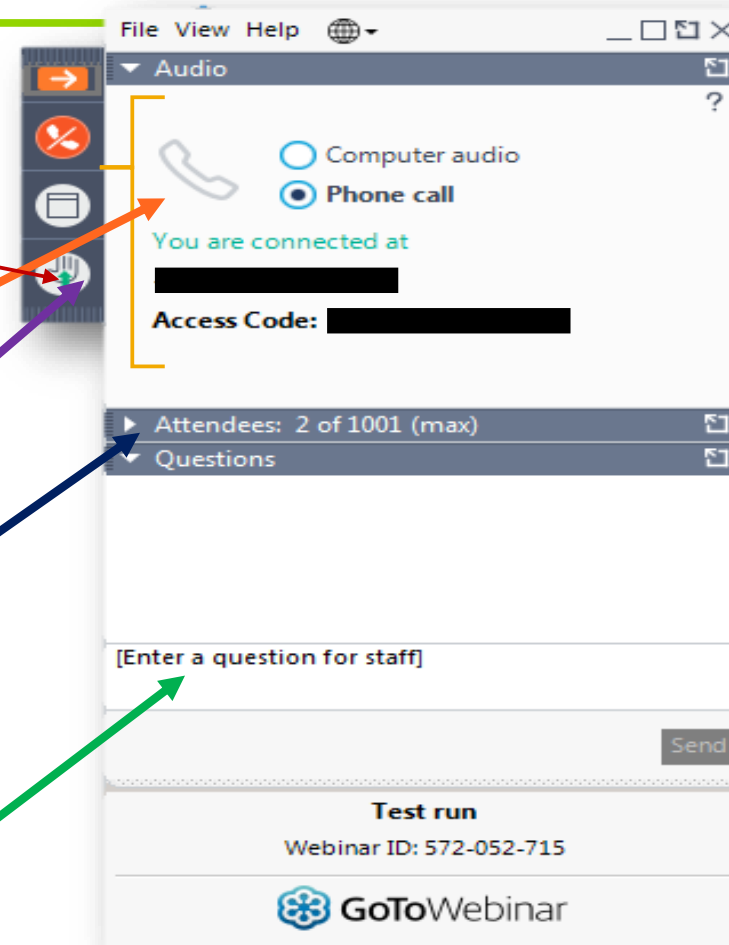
File View Help

Audio

?

Computer audio

Phone call

You are connected at

Access Code:

Attendees: 2 of 1001 (max)

Questions

[Enter a question for staff]

Send

Test run

Webinar ID: 572-052-715

GoToWebinar